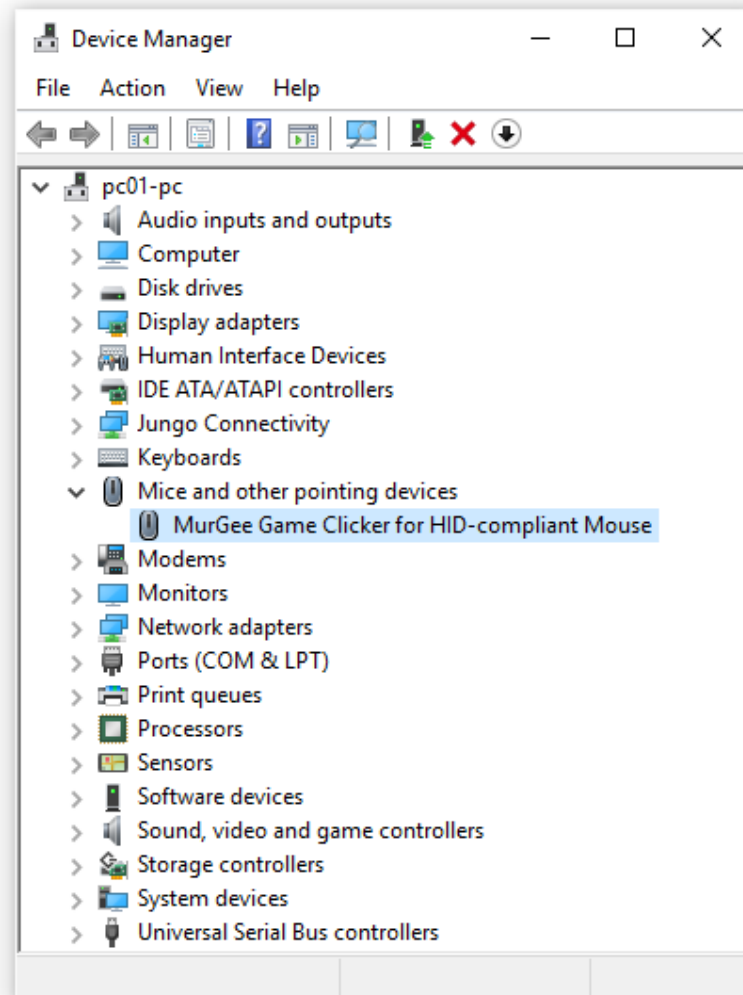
Device Manager

File Action View Help

pc01-pc
Audio inputs and outputs
Computer
Disk drives
Display adapters
Human Interface Devices
IDE ATA/ATAPI controllers
Jungo Connectivity
Keyboards
Mice and other pointing devices
MurGee Game Clicker for HID-compliant Mouse
Modems
Monitors
Network adapters
Ports (COM & LPT)
Print queues
Processors
Sensors
Software devices
Sound, video and game controllers
Storage controllers
System devices
Universal Serial Bus controllers